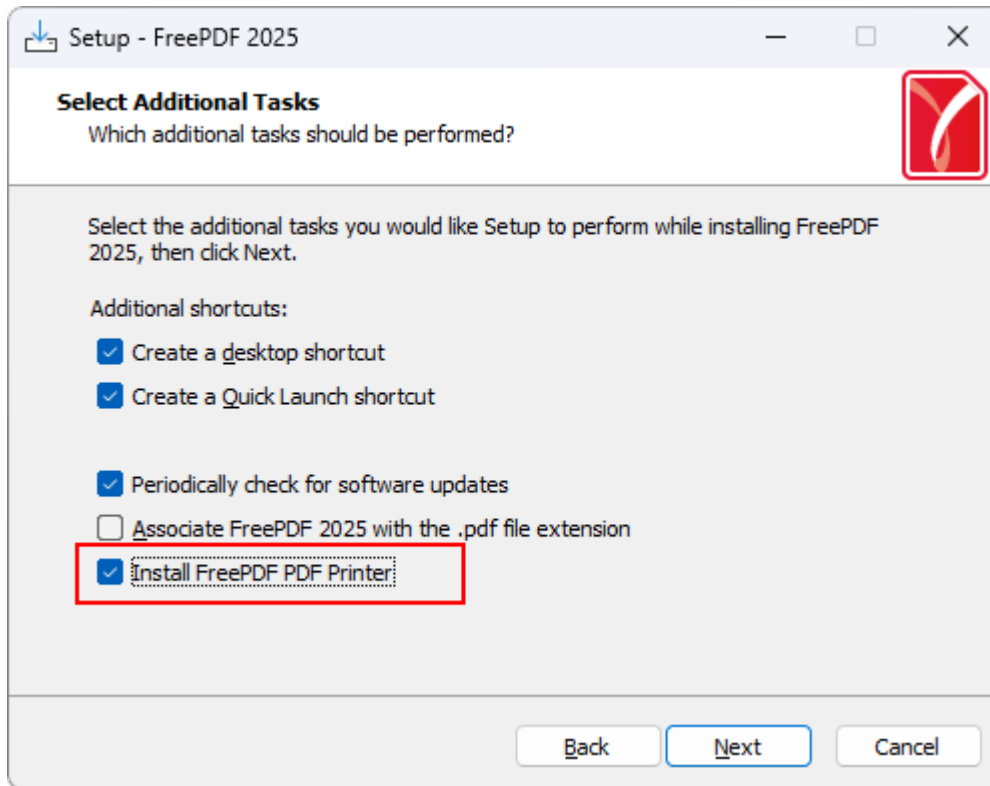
Setup - FreePDF 2025

Select Additional Tasks
Which additional tasks should be performed?

Select the additional tasks you would like Setup to perform while installing FreePDF 2025, then click Next.

Additional shortcuts:

Create a desktop shortcut

Create a Quick Launch shortcut

Periodically check for software updates

Associate FreePDF 2025 with the .pdf file extension

Install FreePDF PDF Printer

Back
Next
Cancel